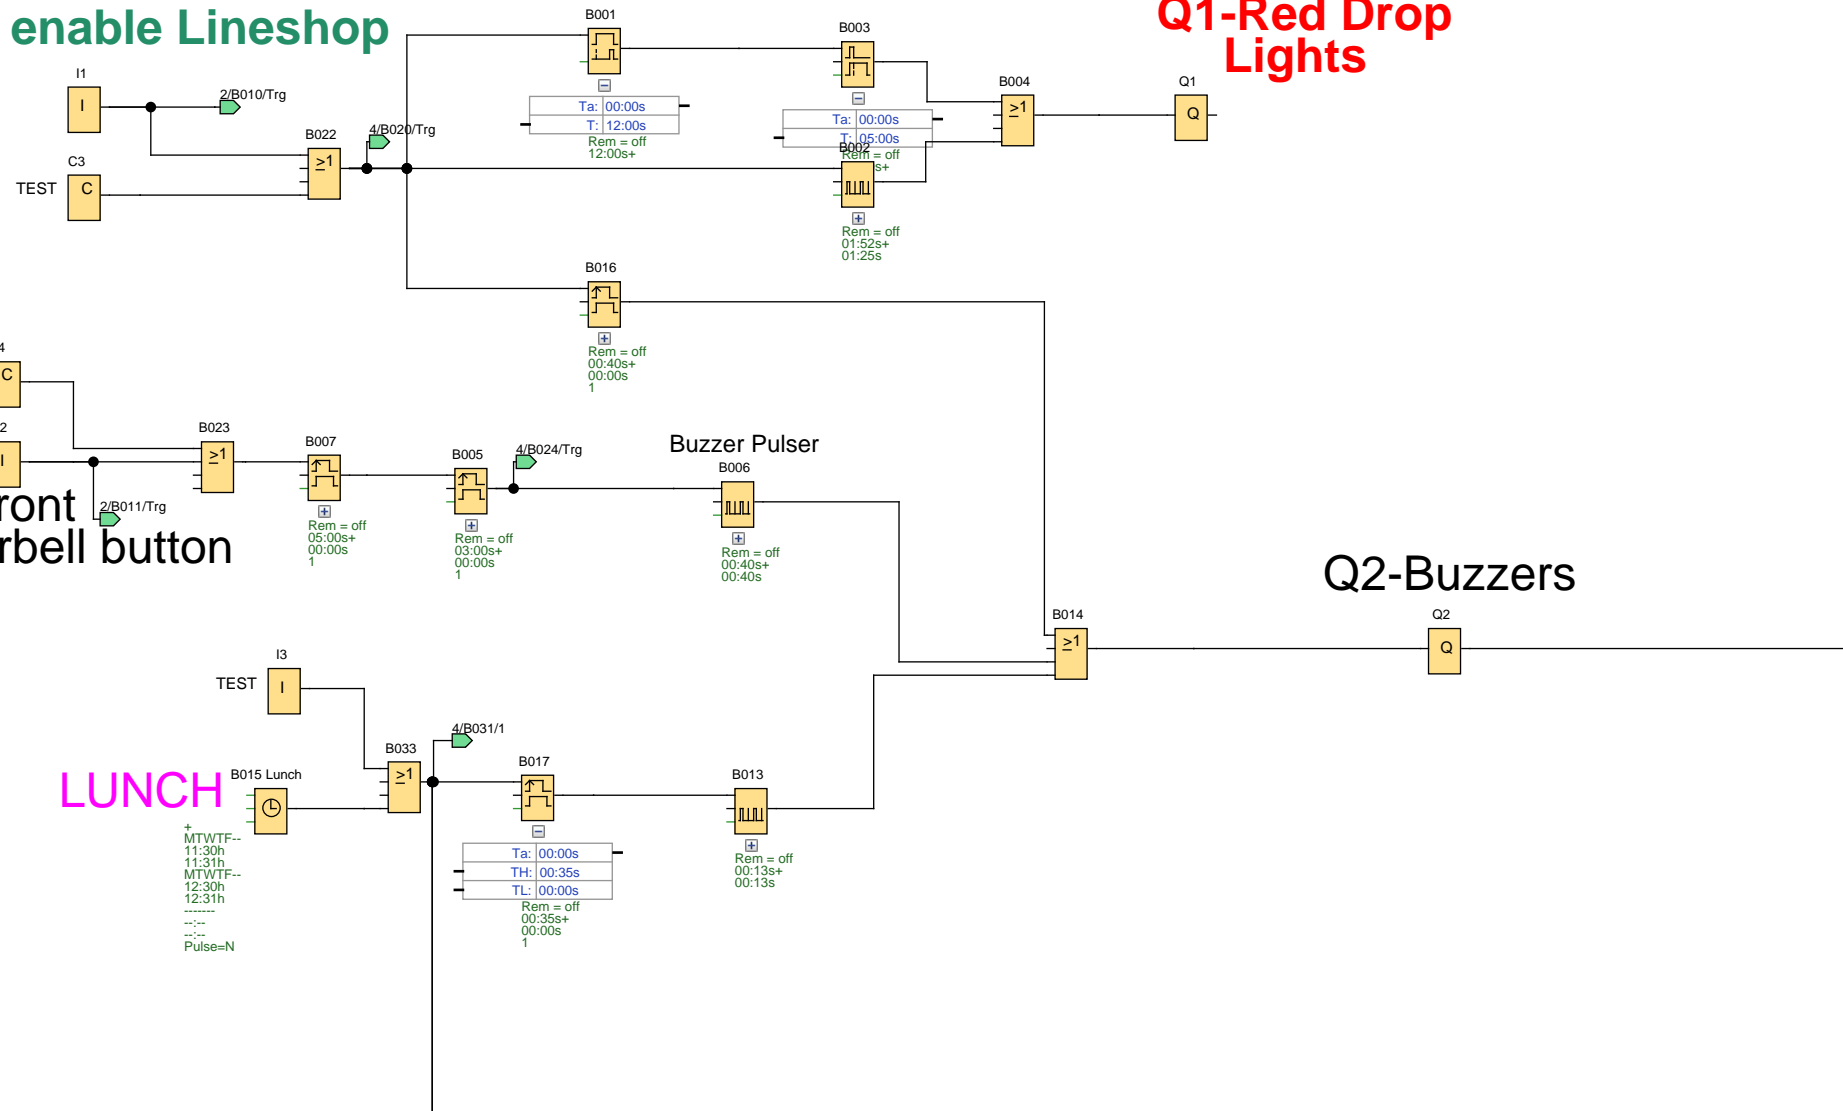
enable Lineshop

B001

B003

Q1-Red Drop Lights

I1

I

2/B010/Trg

Ta: 00:00s
T: 12:00s
Rem = off
12:00+

B004

Q1

≥1

Q

Ta: 00:00s
T: 05:00s
Rem = off
s+

B022

4/B020/Trg

≥1

C3

TEST

C

B002

Rem = off
01:52s+
01:25s

B016

Rem = off
00:40s+
00:00s
1

4

C

B023

≥1

B007

B005

4/B024/Trg

Buzzer Pulser

B006

2

I

ront

2/B011/Trg

rbell button

Rem = off
05:00s+
00:00s
1

Rem = off
03:00s+
00:00s
1

Rem = off
00:40s+
00:40s

Q2-Buzzers

B014

Q2

≥1

Q

I3

TEST

I

4/B031/1

B033

≥1

LUNCH

B015 Lunch

B017

B013

+
MTWTF--
11:30h
11:31h
MTWTF--
12:30h
12:31h
-------
--:--
--:--
Pulse=N

Ta: 00:00s
TH: 00:35s
TL: 00:00s
Rem = off
00:35s+
00:00s
1

Rem = off
00:13s+
00:13s